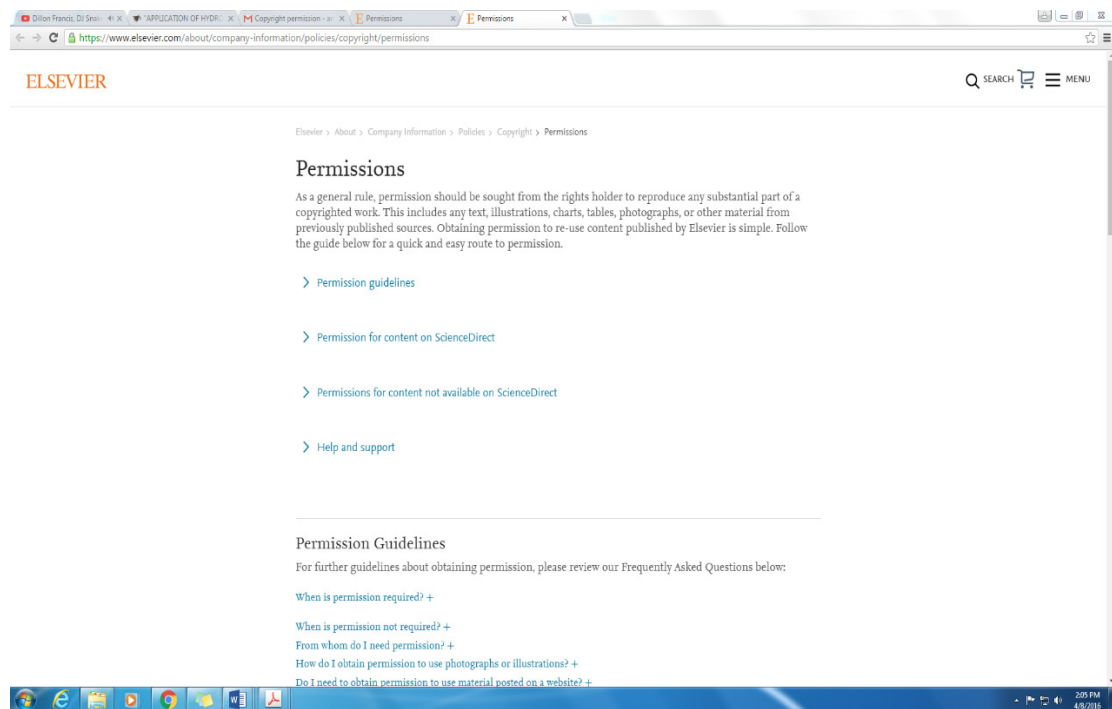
Dillon Francis, DJ Snak ×
"APPLICATION OF HYDR ×
M Copyright permission - a ×
E Permissions ×
E Permissions ×

https://www.elsevier.com/about/company-information/policies/copyright/permissions

ELSEVIER

SEARCH MENU

Elsevier › About › Company Information › Policies › Copyright › Permissions

Permissions

As a general rule, permission should be sought from the rights holder to reproduce any substantial part of a copyrighted work. This includes any text, illustrations, charts, tables, photographs, or other material from previously published sources. Obtaining permission to re-use content published by Elsevier is simple. Follow the guide below for a quick and easy route to permission.

› Permission guidelines

› Permission for content on ScienceDirect

› Permissions for content not available on ScienceDirect

› Help and support

Permission Guidelines

For further guidelines about obtaining permission, please review our Frequently Asked Questions below:

When is permission required? +

When is permission not required? +

From whom do I need permission? +

How do I obtain permission to use photographs or illustrations? +

Do I need to obtain permission to use material posted on a website? +

2:05 PM
4/8/2016